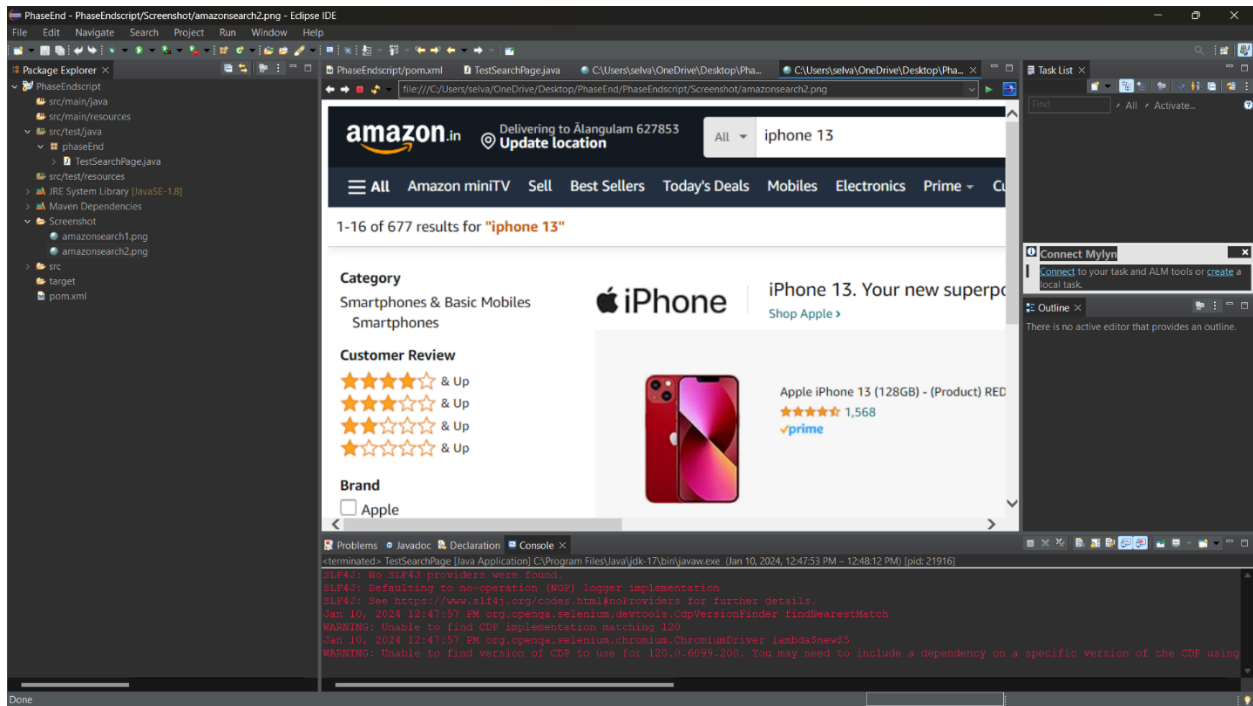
PhaseEnd - PhaseEndscript/Screenshot/amazonsearch2.png - Eclipse IDE

File Edit Navigate Search Project Run Window Help

Package Explorer

PhaseEndscript
src/main/java
src/main/resources
src/test/java
phaseEnd
TestSearchPage.java
src/test/resources
JRE System Library [JavaSE-1.8]
Maven Dependencies
Screenshot
amazonsearch1.png
amazonsearch2.png
src
target
pom.xml

PhaseEndscript/pom.xml
TestSearchPage.java
C:\Users\selva\OneDrive\Desktop\Pha...
C:\Users\selva\OneDrive\Desktop\Pha...

file:///C:/Users/selva/OneDrive/Desktop/PhaseEnd/PhaseEndscript/Screenshot/amazonsearch2.png

amazon.in
Delivering to Ālangulam 627853
Update location
All
iphone 13

All Amazon miniTV Sell Best Sellers Today's Deals Mobiles Electronics Prime Cu

1-16 of 677 results for "iphone 13"

Category
Smartphones & Basic Mobiles
Smartphones

Customer Review
& Up
& Up
& Up
& Up

Brand
Apple

iPhone
iPhone 13. Your new superpo
Shop Apple ›

Apple iPhone 13 (128GB) - (Product) RED
1,568
prime

Task List
Find
All
Activate...

Connect Mylyn
Connect to your task and ALM tools or create a local task.

Outline
There is no active editor that provides an outline.

Problems Javadoc Declaration Console

<terminated> TestSearchPage [Java Application] C:\Program Files\Java\jdk-17\bin\javaw.exe (Jan 10, 2024, 12:47:53 PM – 12:48:12 PM) [pid: 21916]
SLF4J: No SLF4J providers were found.
SLF4J: Defaulting to no-operation (NOP) logger implementation
SLF4J: See https://www.slf4j.org/codes.html#noProviders for further details.
Jan 10, 2024 12:47:57 PM org.openqa.selenium.devtools.CdpVersionFinder findNearestMatch
WARNING: Unable to find CDP implementation matching 120
Jan 10, 2024 12:47:57 PM org.openqa.selenium.chromium.ChromiumDriver lambda$new$5
WARNING: Unable to find version of CDP to use for 120.0.6099.200. You may need to include a dependency on a specific version of the CDP using

Done